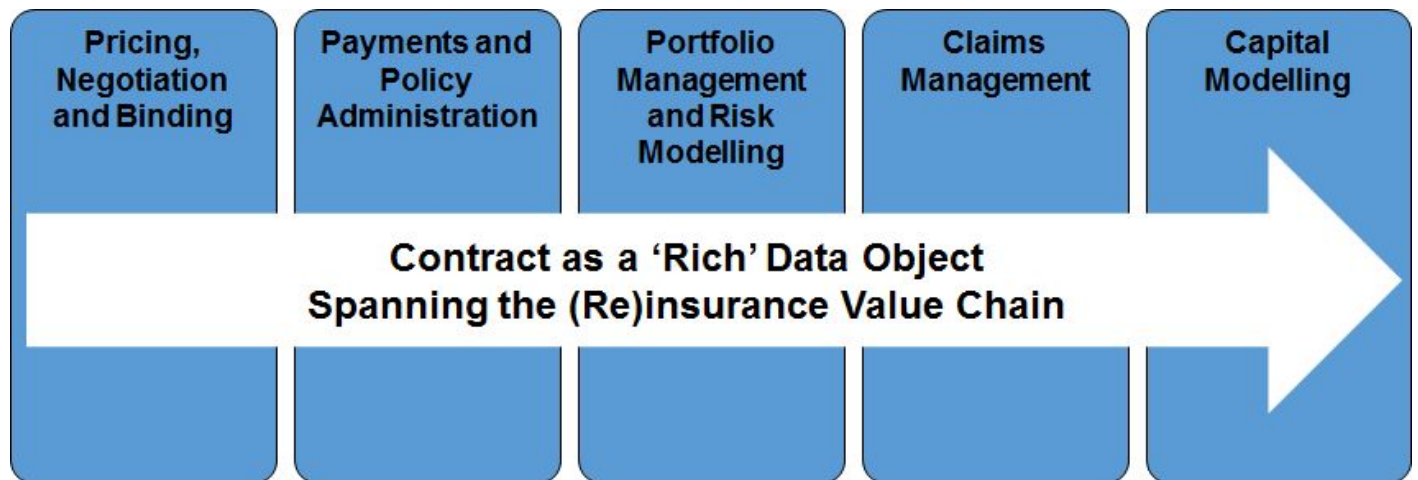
Pricing, Negotiation and Binding

Payments and Policy Administration

Portfolio Management and Risk Modelling

Claims Management

Capital Modelling

Contract as a ‘Rich’ Data Object
Spanning the (Re)insurance Value Chain